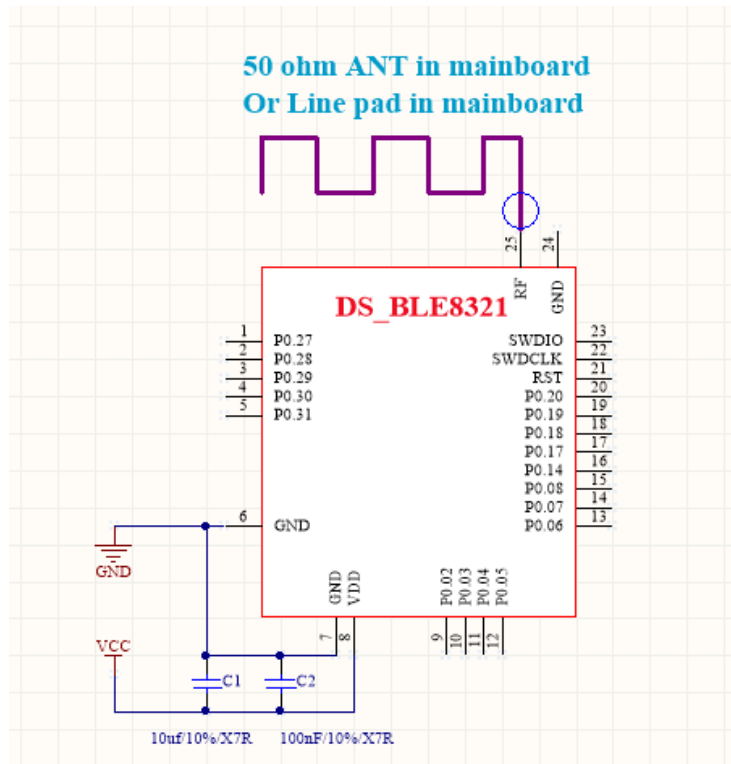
50 ohm ANT in mainboard
Or Line pad in mainboard

25 RF
24 GND

DS_BLE8321

1 P0.27
2 P0.28
3 P0.29
4 P0.30
5 P0.31
6 GND

SWDIO 23
SWDCLK 22
RST 21
P0.20 20
P0.19 19
P0.18 18
P0.17 17
P0.14 16
P0.08 15
P0.07 14
P0.06 13

7 GND
8 VDD

9 P0.02
10 P0.03
11 P0.04
12 P0.05

GND
VCC
C1
C2
10uf/10%/X7R
100nF/10%/X7R